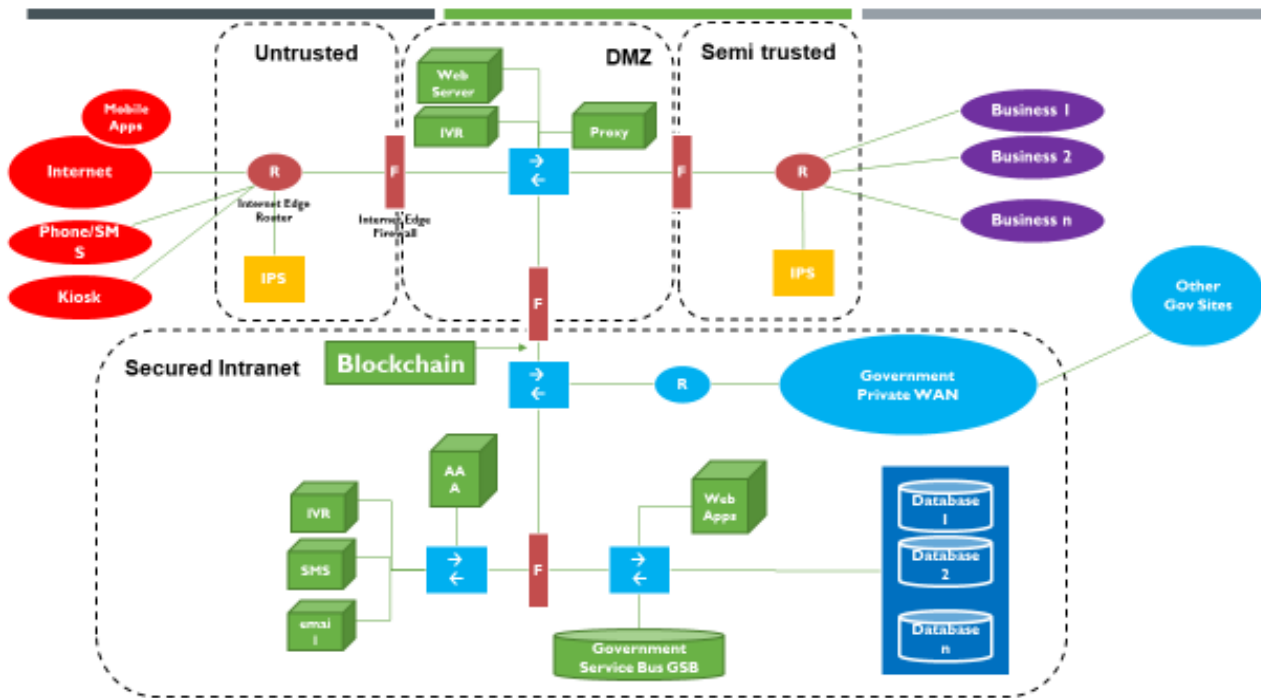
Untrusted

DMZ

Semi trusted

Mobile Apps

Internet

Phone/SMS

Kiosk

R

Internet Edge Router

IPS

F

Internet Edge Firewall

Web Server

IVR

Proxy

F

R

IPS

Business 1

Business 2

Business n

Other Gov Sites

F

Secured Intranet

Blockchain

R

Government Private WAN

AAA

Web Apps

IVR

SMS

email

F

Government Service Bus GSB

Database 1

Database 2

Database n